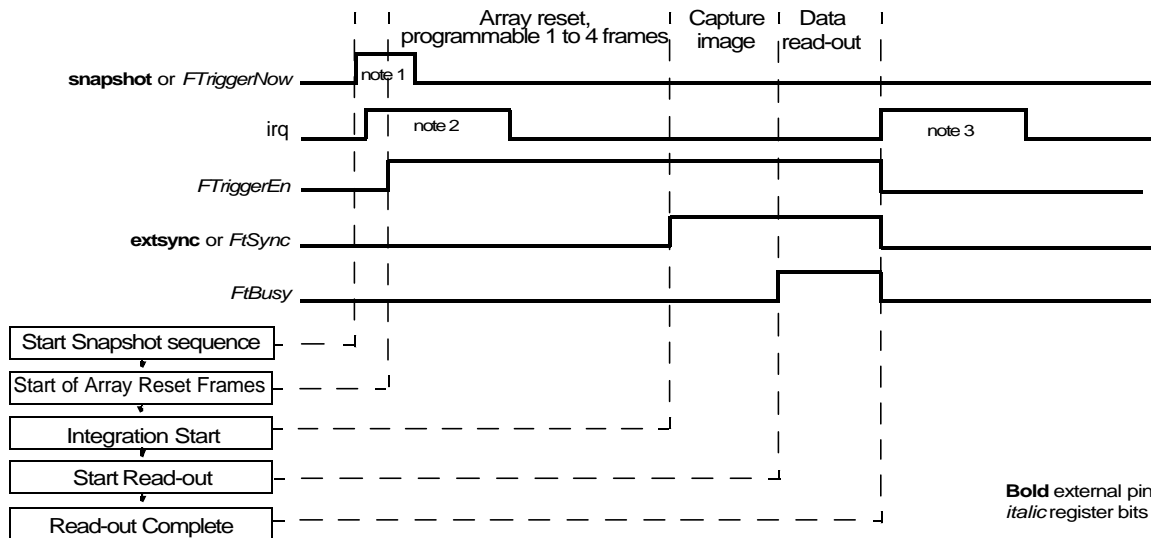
Array reset, programmable 1 to 4 frames

Capture image

Data read-out

**snapshot** or *FTriggerNow*

note 1

irq

note 2

note 3

*FTriggerEn*

**extsync** or *FtSync*

*FtBusy*

Start Snapshot sequence

Start of Array Reset Frames

Integration Start

Start Read-out

Read-out Complete

**Bold** external pin

*italic* register bits